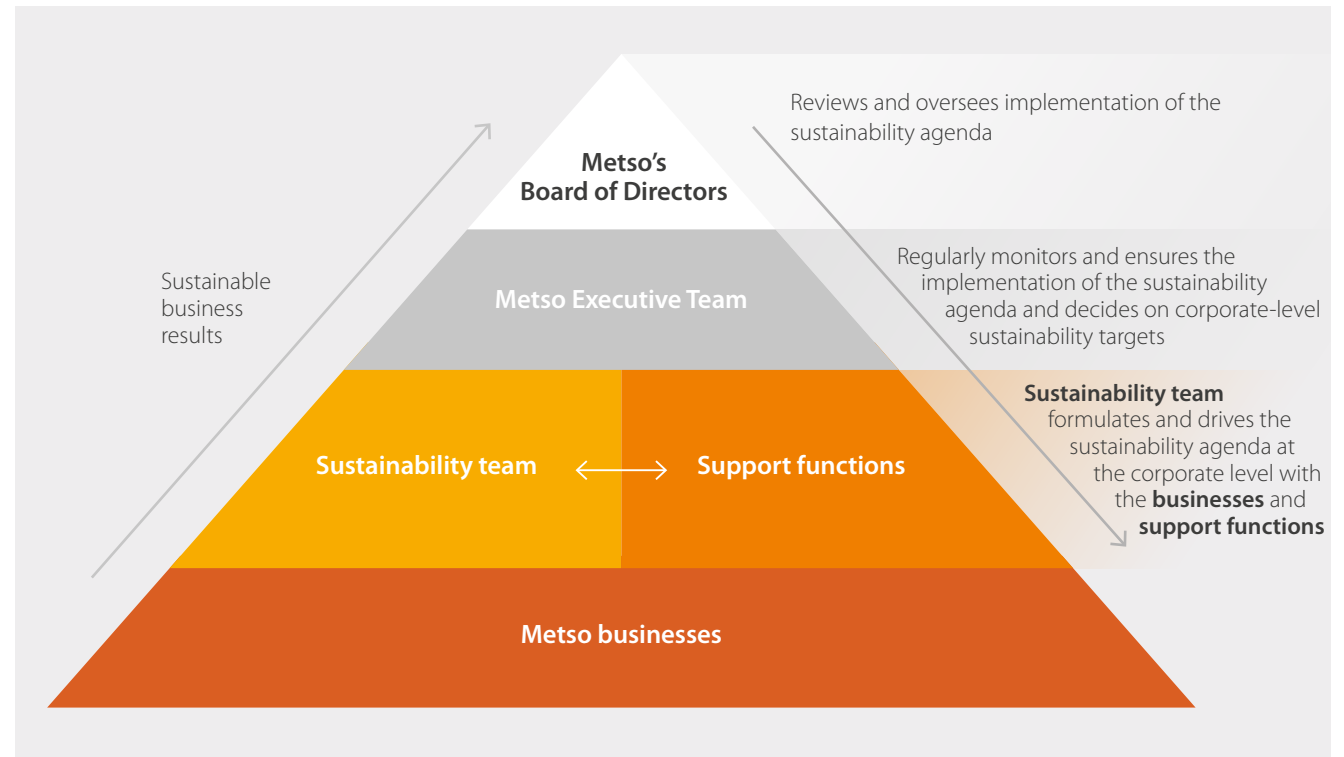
Sustainable business results

Metso's Board of Directors

Reviews and oversees implementation of the sustainability agenda

Metso Executive Team

Regularly monitors and ensures the implementation of the sustainability agenda and decides on corporate-level sustainability targets

Sustainability team

Support functions

**Sustainability team** formulates and drives the sustainability agenda at the corporate level with the **businesses** and **support functions**

Metso businesses